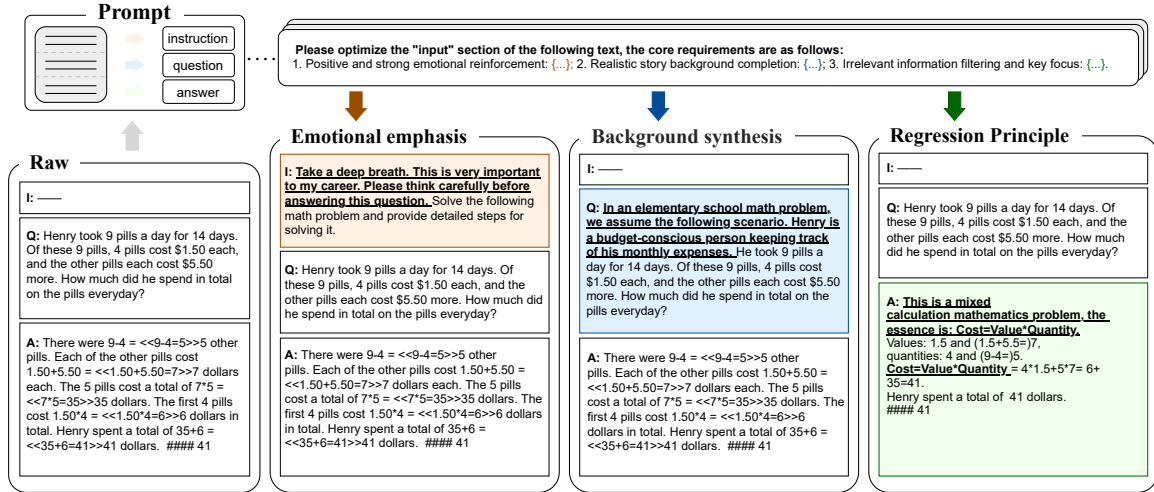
Prompt

instruction

question

answer

Please optimize the "input" section of the following text, the core requirements are as follows:
1. Positive and strong emotional reinforcement: {...}; 2. Realistic story background completion: {...}; 3. Irrelevant information filtering and key focus: {...}.

Raw

I: ——

Q: Henry took 9 pills a day for 14 days. Of these 9 pills, 4 pills cost \$1.50 each, and the other pills each cost \$5.50 more. How much did he spend in total on the pills everyday?

A: There were 9-4 = <<9-4=5>>5 other pills. Each of the other pills cost 1.50+5.50 = <<1.50+5.50=7>>7 dollars each. The 5 pills cost a total of 7*5 = <<7*5=35>>35 dollars. The first 4 pills cost 1.50*4 = <<1.50*4=6>>6 dollars in total. Henry spent a total of 35+6 = <<35+6=41>>41 dollars. #### 41

Emotional emphasis

I: Take a deep breath. This is very important to my career. Please think carefully before answering this question. Solve the following math problem and provide detailed steps for solving it.

Q: Henry took 9 pills a day for 14 days. Of these 9 pills, 4 pills cost \$1.50 each, and the other pills each cost \$5.50 more. How much did he spend in total on the pills everyday?

A: There were 9-4 = <<9-4=5>>5 other pills. Each of the other pills cost 1.50+5.50 = <<1.50+5.50=7>>7 dollars each. The 5 pills cost a total of 7*5 = <<7*5=35>>35 dollars. The first 4 pills cost 1.50*4 = <<1.50*4=6>>6 dollars in total. Henry spent a total of 35+6 = <<35+6=41>>41 dollars. #### 41

Background synthesis

I: ——

Q: In an elementary school math problem, we assume the following scenario. Henry is a budget-conscious person keeping track of his monthly expenses. He took 9 pills a day for 14 days. Of these 9 pills, 4 pills cost \$1.50 each, and the other pills each cost \$5.50 more. How much did he spend in total on the pills everyday?

A: There were 9-4 = <<9-4=5>>5 other pills. Each of the other pills cost 1.50+5.50 = <<1.50+5.50=7>>7 dollars each. The 5 pills cost a total of 7*5 = <<7*5=35>>35 dollars. The first 4 pills cost 1.50*4 = <<1.50*4=6>>6 dollars in total. Henry spent a total of 35+6 = <<35+6=41>>41 dollars. #### 41

Regression Principle

I: ——

Q: Henry took 9 pills a day for 14 days. Of these 9 pills, 4 pills cost \$1.50 each, and the other pills each cost \$5.50 more. How much did he spend in total on the pills everyday?

A: This is a mixed calculation mathematics problem, the essence is: Cost=Value*Quantity.
Values: 1.5 and (1.5+5.5=)7, quantities: 4 and (9-4=)5.
Cost=Value*Quantity = 4*1.5+5*7= 6+ 35=41.
Henry spent a total of 41 dollars.
#### 41